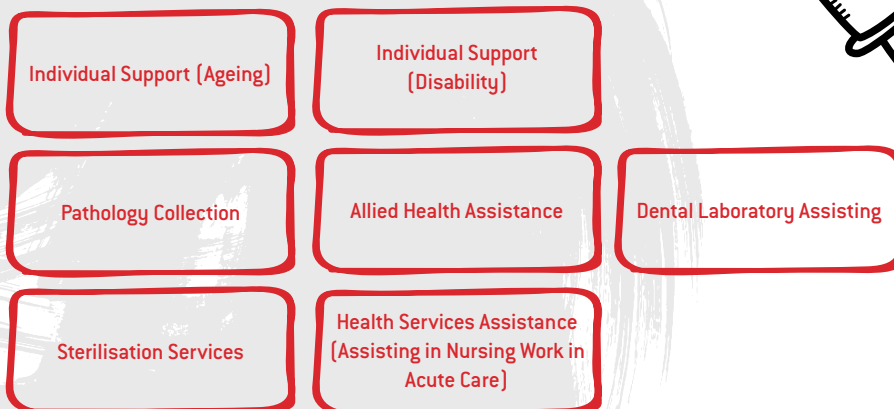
Individual Support (Ageing)

Individual Support (Disability)

Pathology Collection

Allied Health Assistance

Dental Laboratory Assisting

Sterilisation Services

Health Services Assistance (Assisting in Nursing Work in Acute Care)